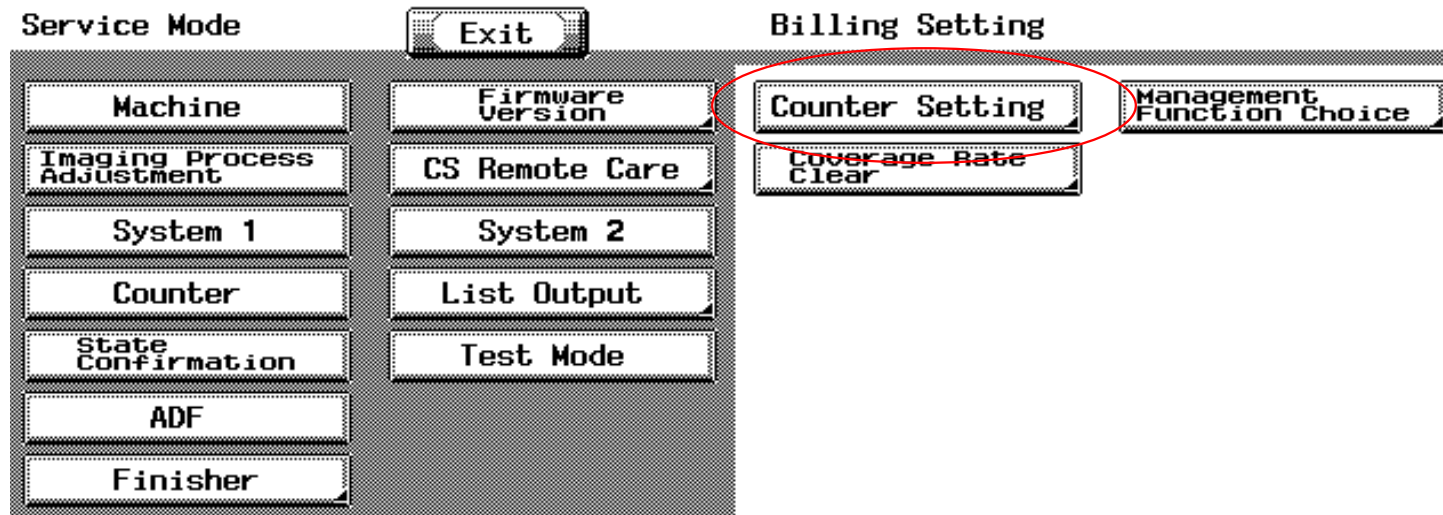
Service Mode
Exit
Billing Setting

Machine
Imaging Process Adjustment
System 1
Counter
State Confirmation
ADF
Finisher

Firmware Version
CS Remote Care
System 2
List Output
Test Mode

Counter Setting
Coverage Rate Clear

Management Function Choice